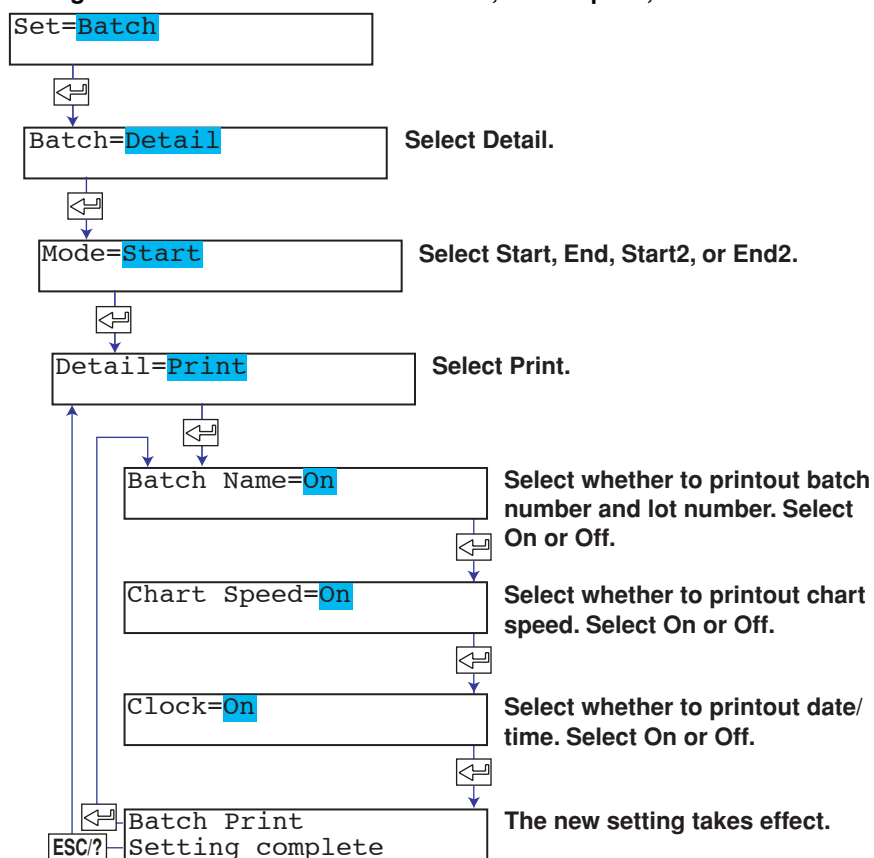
Set=Batch

Batch=Detail

Select Detail.

Mode=Start

Select Start, End, Start2, or End2.

Detail=Print

Select Print.

Batch Name=On

Select whether to printout batch number and lot number. Select On or Off.

Chart Speed=On

Select whether to printout chart speed. Select On or Off.

Clock=On

Select whether to printout date/ time. Select On or Off.

Batch Print
Setting complete

The new setting takes effect.

ESC/?